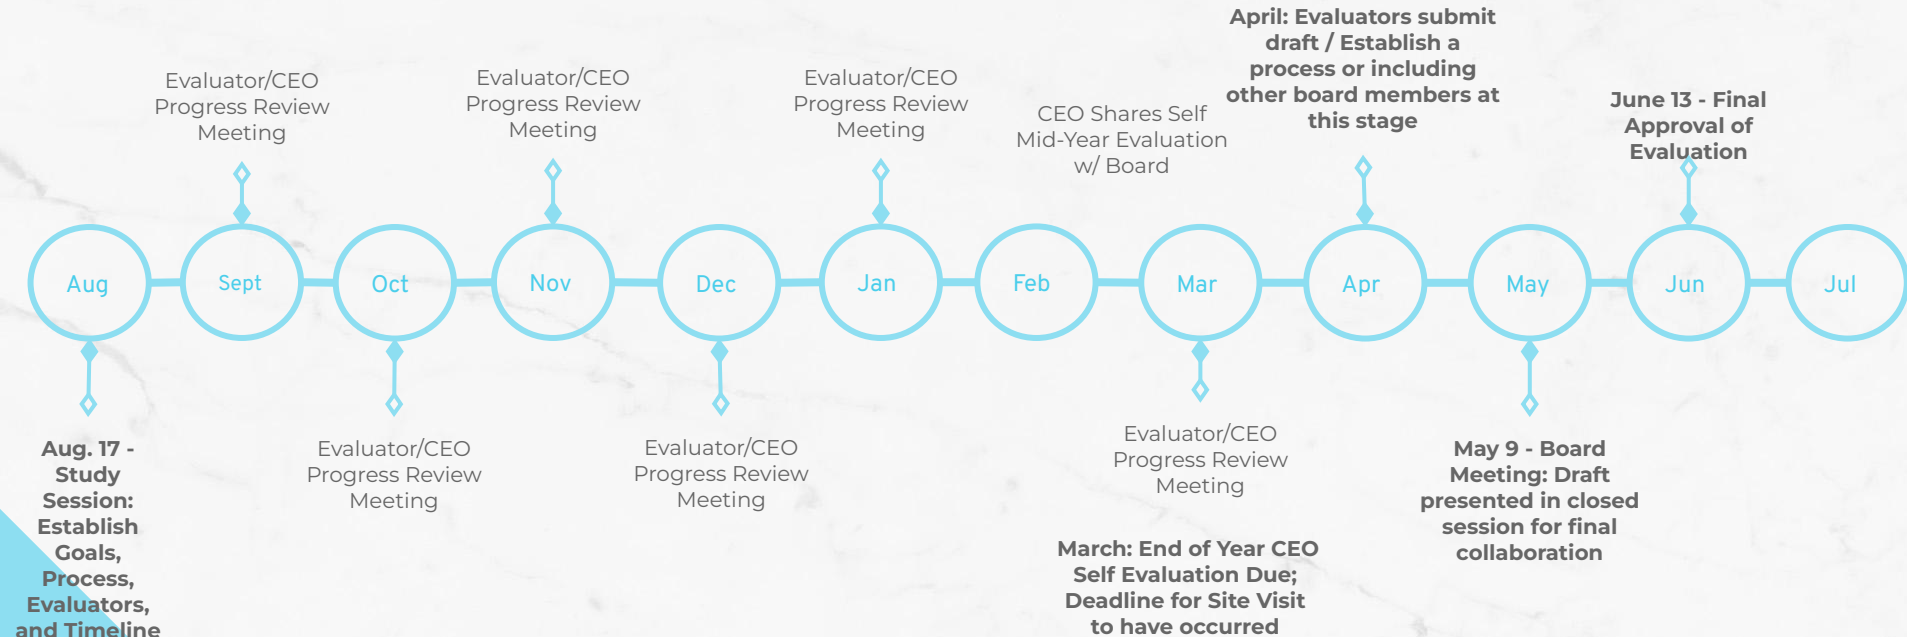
Evaluator/CEO Progress Review Meeting

Evaluator/CEO Progress Review Meeting

Evaluator/CEO Progress Review Meeting

CEO Shares Self Mid-Year Evaluation w/ Board

April: Evaluators submit draft / Establish a process or including other board members at this stage

June 13 - Final Approval of Evaluation

Aug

Sept

Oct

Nov

Dec

Jan

Feb

Mar

Apr

May

Jun

Jul

Aug. 17 - Study Session: Establish Goals, Process, Evaluators, and Timeline

Evaluator/CEO Progress Review Meeting

Evaluator/CEO Progress Review Meeting

Evaluator/CEO Progress Review Meeting

March: End of Year CEO Self Evaluation Due; Deadline for Site Visit to have occurred

May 9 - Board Meeting: Draft presented in closed session for final collaboration